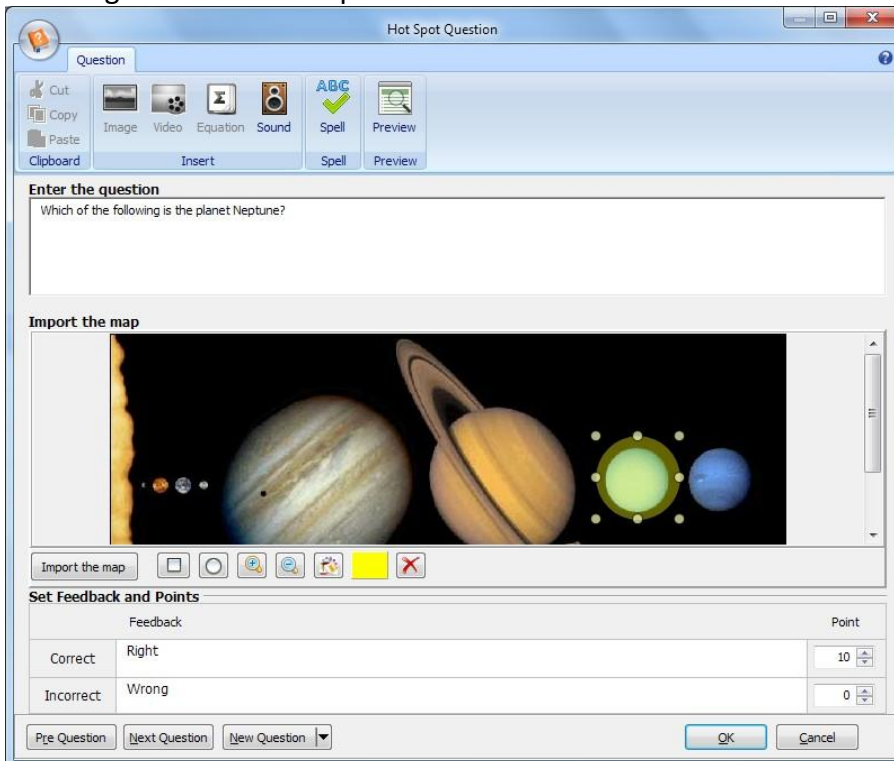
Hot Spot Question

Question

Cut
Copy
Paste
Clipboard

Image Video Equation Sound
Insert

ABC
Spell
Spell

Preview
Preview

Enter the question

Which of the following is the planet Neptune?

Import the map

Import the map

Set Feedback and Points

| | Feedback | Point |
|---|---|---|
| Correct | Right | 10 |
| Incorrect | Wrong | 0 |

Pre Question Next Question New Question

OK Cancel